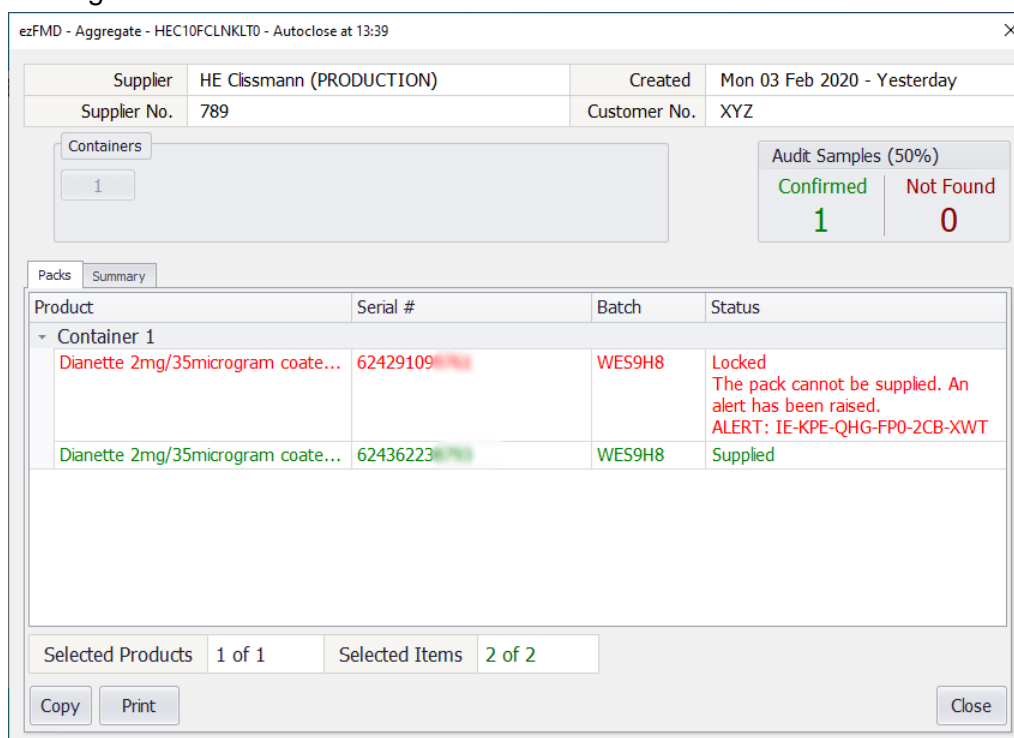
ezFMD - Aggregate - HEC10FCLNKLT0 - Autoclose at 13:39

| Supplier | HE Clissmann (PRODUCTION) | Created | Mon 03 Feb 2020 - Yesterday |
|---|---|---|---|
| Supplier No. | 789 | Customer No. | XYZ |

Containers
1

Audit Samples (50%)
Confirmed
1
Not Found
0

Packs
Summary

| Product | Serial # | Batch | Status |
|---|---|---|---|
| Container 1 | | | |
| Dianette 2mg/35microgram coate... | 62429109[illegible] | WES9H8 | Locked The pack cannot be supplied. An alert has been raised. ALERT: IE-KPE-QHG-FP0-2CB-XWT |
| Dianette 2mg/35microgram coate... | 62436223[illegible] | WES9H8 | Supplied |

Selected Products 1 of 1
Selected Items 2 of 2

Copy
Print
Close